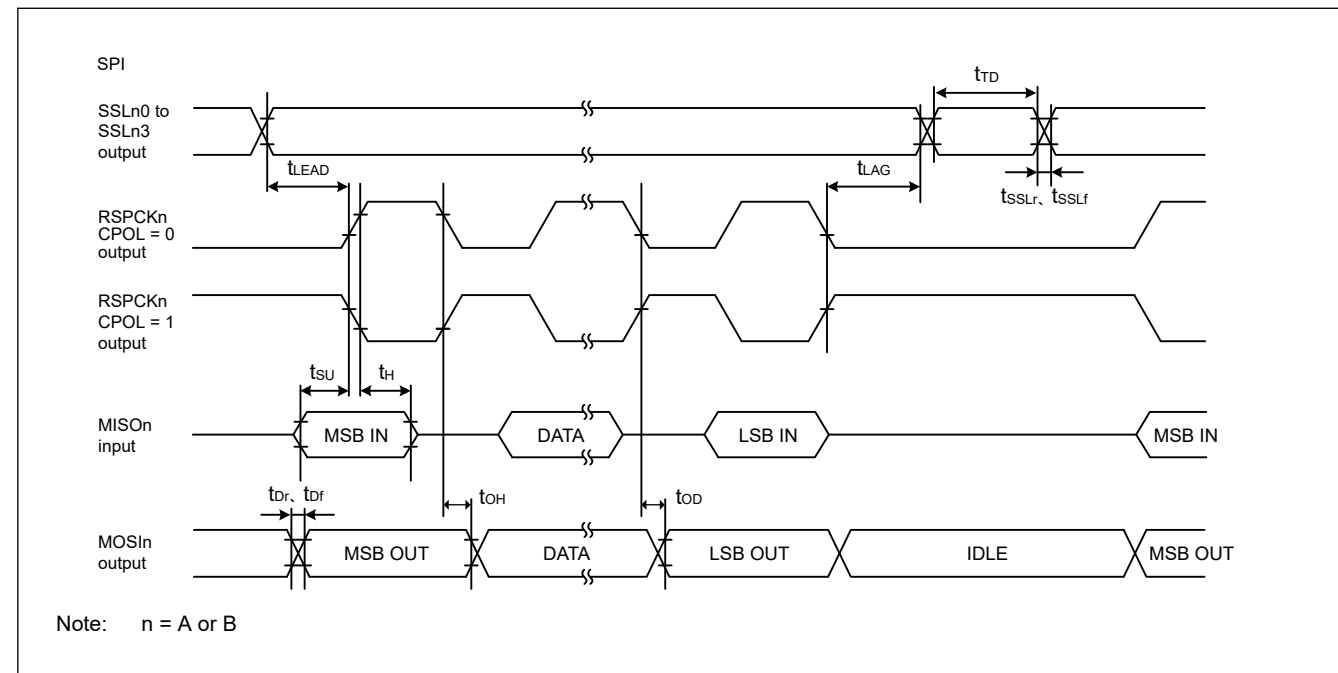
SPI

$t_{TD}$

SSLn0 to SSLn3 output

$t_{LEAD}$

$t_{LAG}$

$t_{SSLr}$、$t_{SSLf}$

RSPCKn CPOL = 0 output

RSPCKn CPOL = 1 output

$t_{SU}$

$t_{H}$

MISOn input

MSB IN

DATA

LSB IN

MSB IN

$t_{Dr}$、$t_{Df}$

$t_{OH}$

$t_{OD}$

MOSIn output

MSB OUT

DATA

LSB OUT

IDLE

MSB OUT

Note: n = A or B